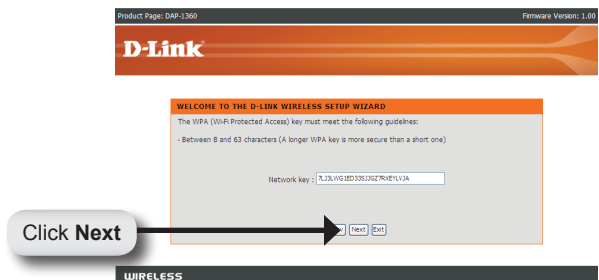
Product Page: DAP-1360

Firmware Version: 1.00

D-Link

WELCOME TO THE D-LINK WIRELESS SETUP WIZARD

The WPA (Wi-Fi Protected Access) key must meet the following guidelines:

- Between 8 and 63 characters (A longer WPA key is more secure than a short one)

Network key : RJ3LWG1ED33SJ3GZ7RXEYLVJA

Click **Next**

Next Exit

WIRELESS